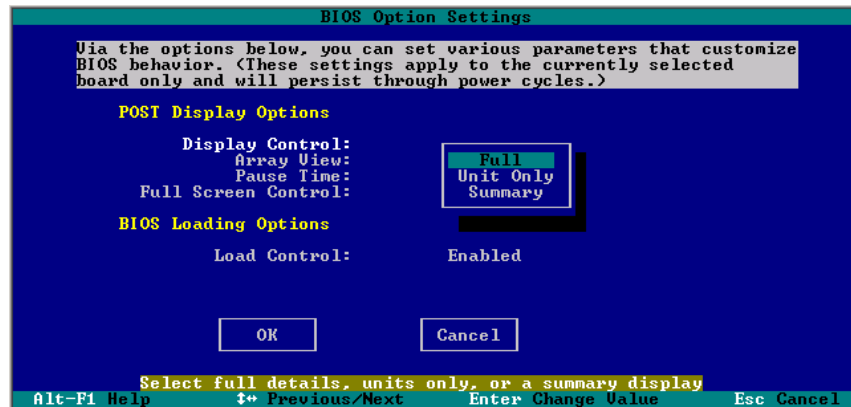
BIOS Option Settings

Via the options below, you can set various parameters that customize BIOS behavior. (These settings apply to the currently selected board only and will persist through power cycles.)

POST Display Options

Display Control:
Array View:
Pause Time:
Full Screen Control:

Full
Unit Only
Summary

BIOS Loading Options

Load Control: Enabled

OK

Cancel

Select full details, units only, or a summary display

Alt-F1 Help ↕↔ Previous/Next Enter Change Value Esc Cancel